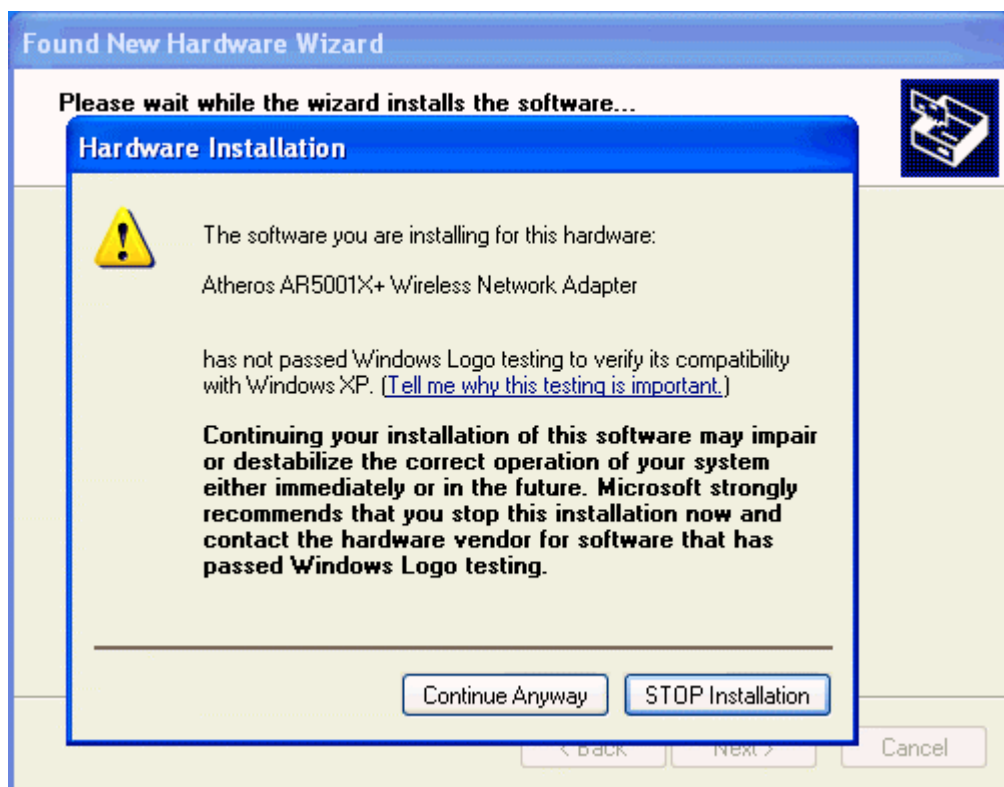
Found New Hardware Wizard

Please wait while the wizard installs the software...

Hardware Installation

The software you are installing for this hardware:

Atheros AR5001X+ Wireless Network Adapter

has not passed Windows Logo testing to verify its compatibility with Windows XP. (Tell me why this testing is important.)

Continuing your installation of this software may impair or destabilize the correct operation of your system either immediately or in the future. Microsoft strongly recommends that you stop this installation now and contact the hardware vendor for software that has passed Windows Logo testing.

Continue Anyway

STOP Installation

< Back

Next >

Cancel